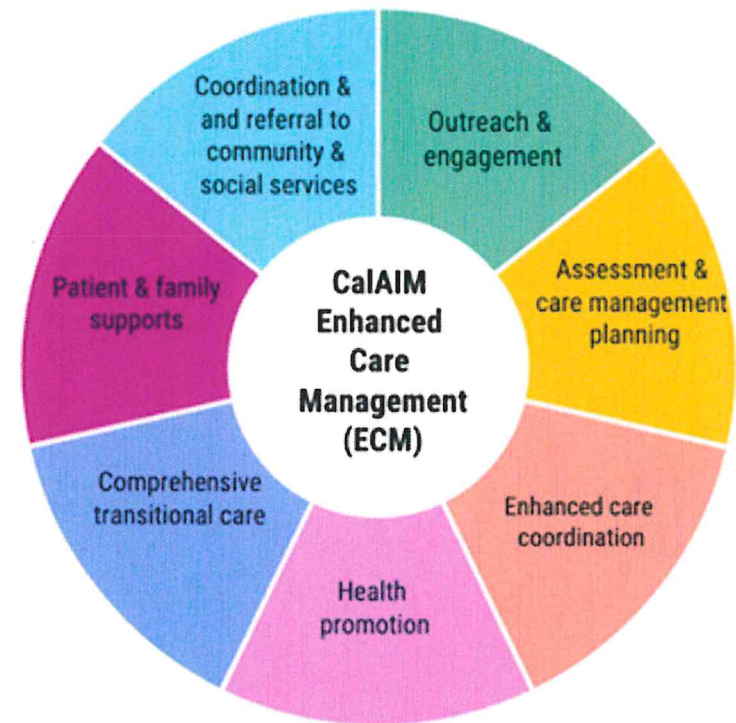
CalAIM Enhanced Care Management (ECM)

Outreach & engagement

Assessment & care management planning

Enhanced care coordination

Health promotion

Comprehensive transitional care

Patient & family supports

Coordination & and referral to community & social services